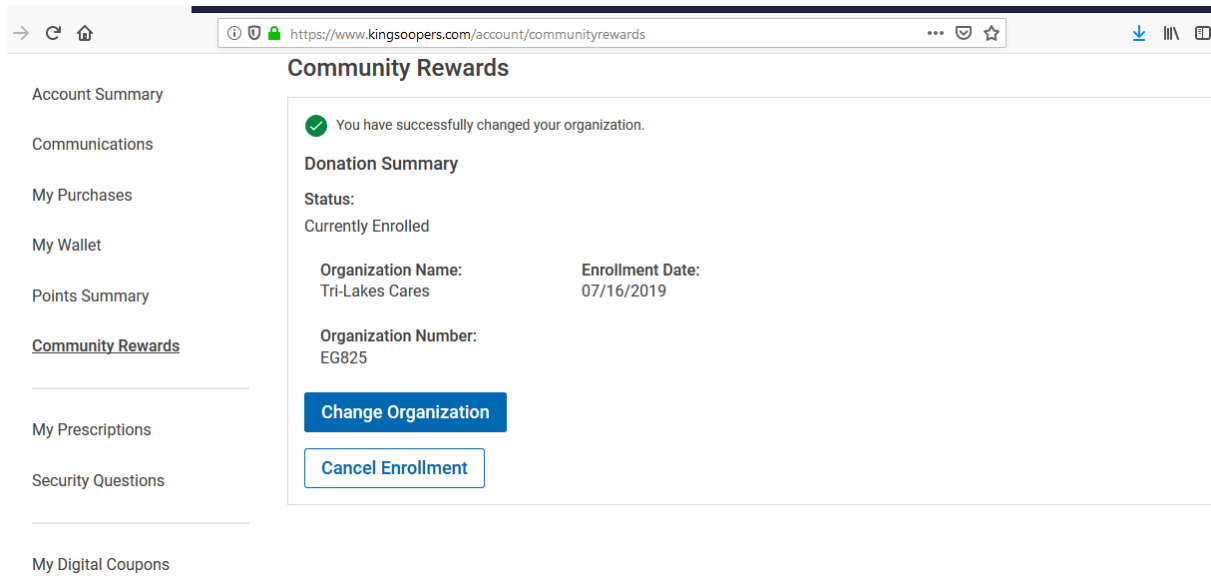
https://www.kingsoopers.com/account/communityrewards

Account Summary

Communications

My Purchases

My Wallet

Points Summary

Community Rewards

My Prescriptions

Security Questions

My Digital Coupons

Community Rewards

You have successfully changed your organization.

Donation Summary

Status:
Currently Enrolled

Organization Name:
Tri-Lakes Cares

Enrollment Date:
07/16/2019

Organization Number:
EG825

Change Organization

Cancel Enrollment